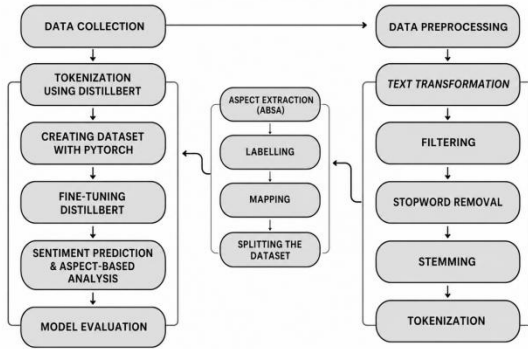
DATA COLLECTION

DATA PREPROCESSING

TOKENIZATION USING DISTILLBERT

CREATING DATASET WITH PYTORCH

FINE-TUNING DISTILLBERT

SENTIMENT PREDICTION & ASPECT-BASED ANALYSIS

MODEL EVALUATION

ASPECT EXTRACTION (ABSA)

LABELLING

MAPPING

SPLITTING THE DATASET

TEXT TRANSFORMATION

FILTERING

STOPWORD REMOVAL

STEMMING

TOKENIZATION